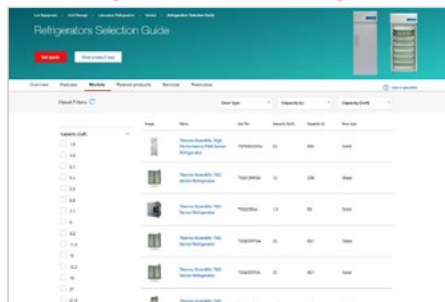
Refrigerators Selection Guide

Get quote

View product line

Overview Features Models Related products Services Resources

Reset Filters

Door type

Capacity (L)

Capacity (CuFt)

Capacity (CuFt)

Image Name Cat. No. Capacity (CuFt) Capacity (L) Door type

Thermo Scientific High Performance Refrigerator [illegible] 23 650 Solid

Thermo Scientific TSX Series Refrigerator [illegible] 12 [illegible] Glass

Thermo Scientific TSX Series Refrigerator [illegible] 1.9 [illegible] Solid

Thermo Scientific TSX Series Refrigerator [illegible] 23 651 Glass

Thermo Scientific TSX Series Refrigerator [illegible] 23 651 Solid

Thermo Scientific TSX Series Refrigerator